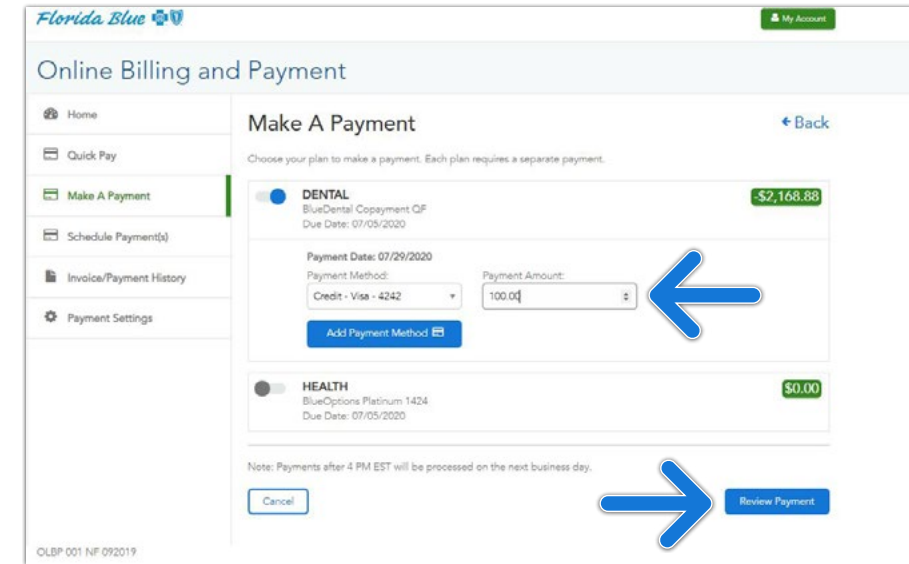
Florida Blue

My Account

Online Billing and Payment

Home

Quick Pay

Make A Payment

Schedule Payment(s)

Invoice/Payment History

Payment Settings

Make A Payment

← Back

Choose your plan to make a payment. Each plan requires a separate payment.

DENTAL
BlueDental Copayment QF
Due Date: 07/05/2020

-$2,168.88

Payment Date: 07/29/2020

Payment Method:
Credit - Visa - 4242

Payment Amount:
100.00

Add Payment Method

HEALTH
BlueOptions Platinum 1424
Due Date: 07/05/2020

$0.00

Note: Payments after 4 PM EST will be processed on the next business day.

Cancel

Review Payment

OLBP 001 NF 092019